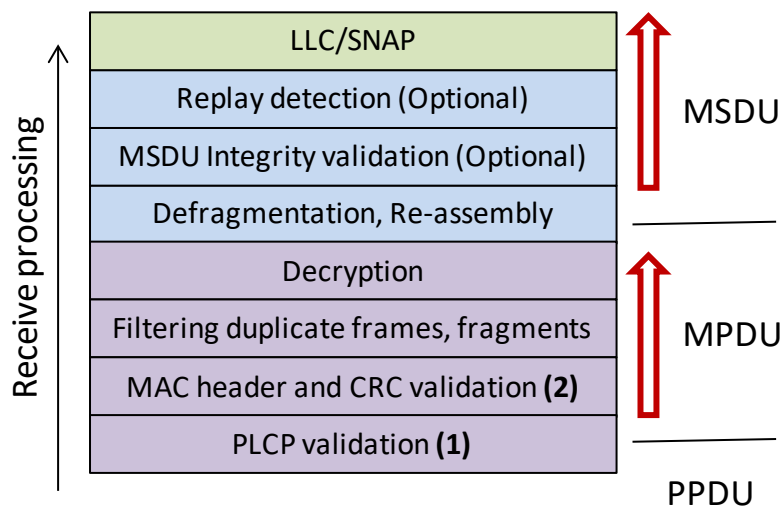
Receive processing

LLC/SNAP

Replay detection (Optional)

MSDU Integrity validation (Optional)

Defragmentation, Re-assembly

Decryption

Filtering duplicate frames, fragments

MAC header and CRC validation **(2)**

PLCP validation **(1)**

MSDU

MPDU

PPDU